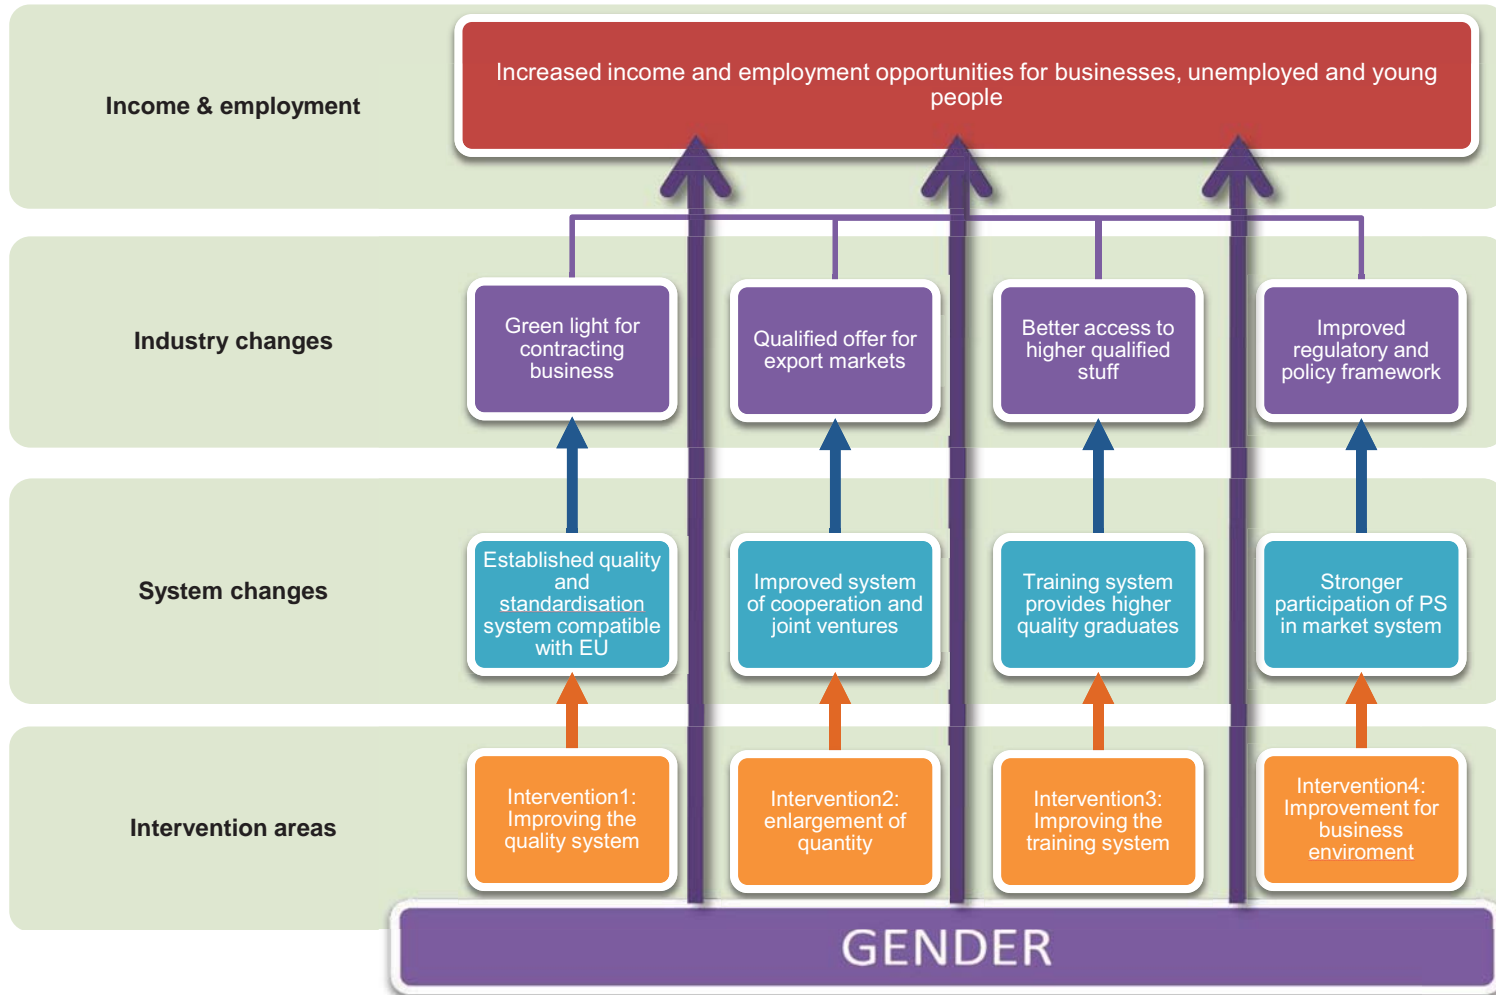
Income & employment

Increased income and employment opportunities for businesses, unemployed and young people

Industry changes

Green light for contracting business

Qualified offer for export markets

Better access to higher qualified stuff

Improved regulatory and policy framework

System changes

Established quality and standardisation system compatible with EU

Improved system of cooperation and joint ventures

Training system provides higher quality graduates

Stronger participation of PS in market system

Intervention areas

Intervention1: Improving the quality system

Intervention2: enlargement of quantity

Intervention3: Improving the training system

Intervention4: Improvement for business enviroment

GENDER